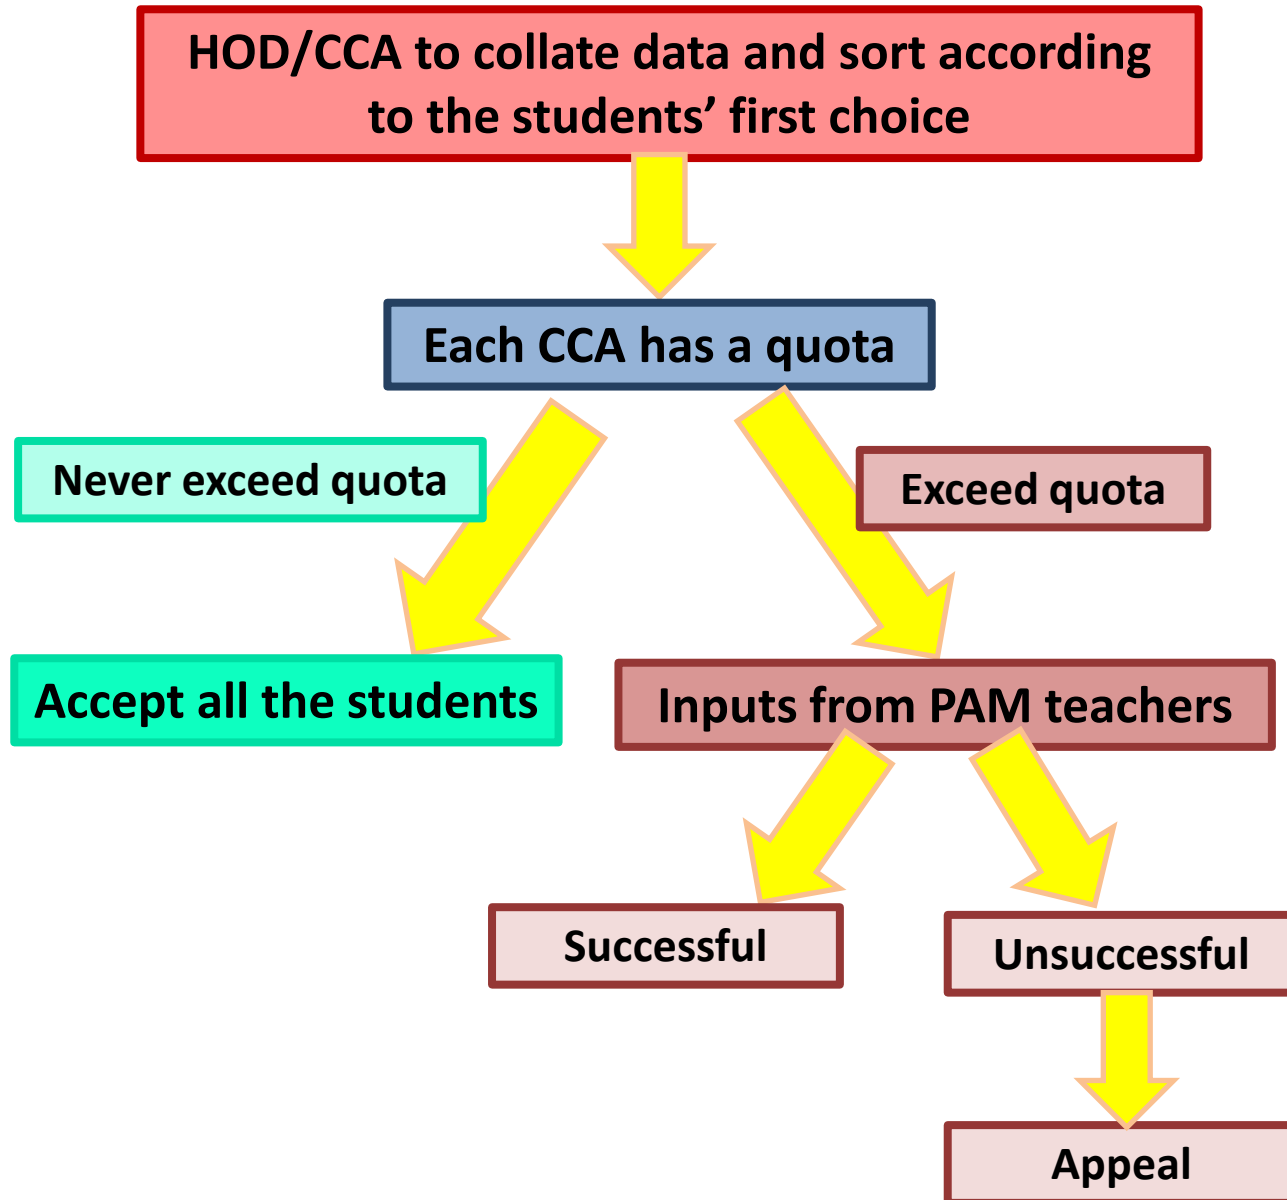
HOD/CCA to collate data and sort according to the students' first choice

Each CCA has a quota

Never exceed quota

Exceed quota

Accept all the students

Inputs from PAM teachers

Successful

Unsuccessful

Appeal